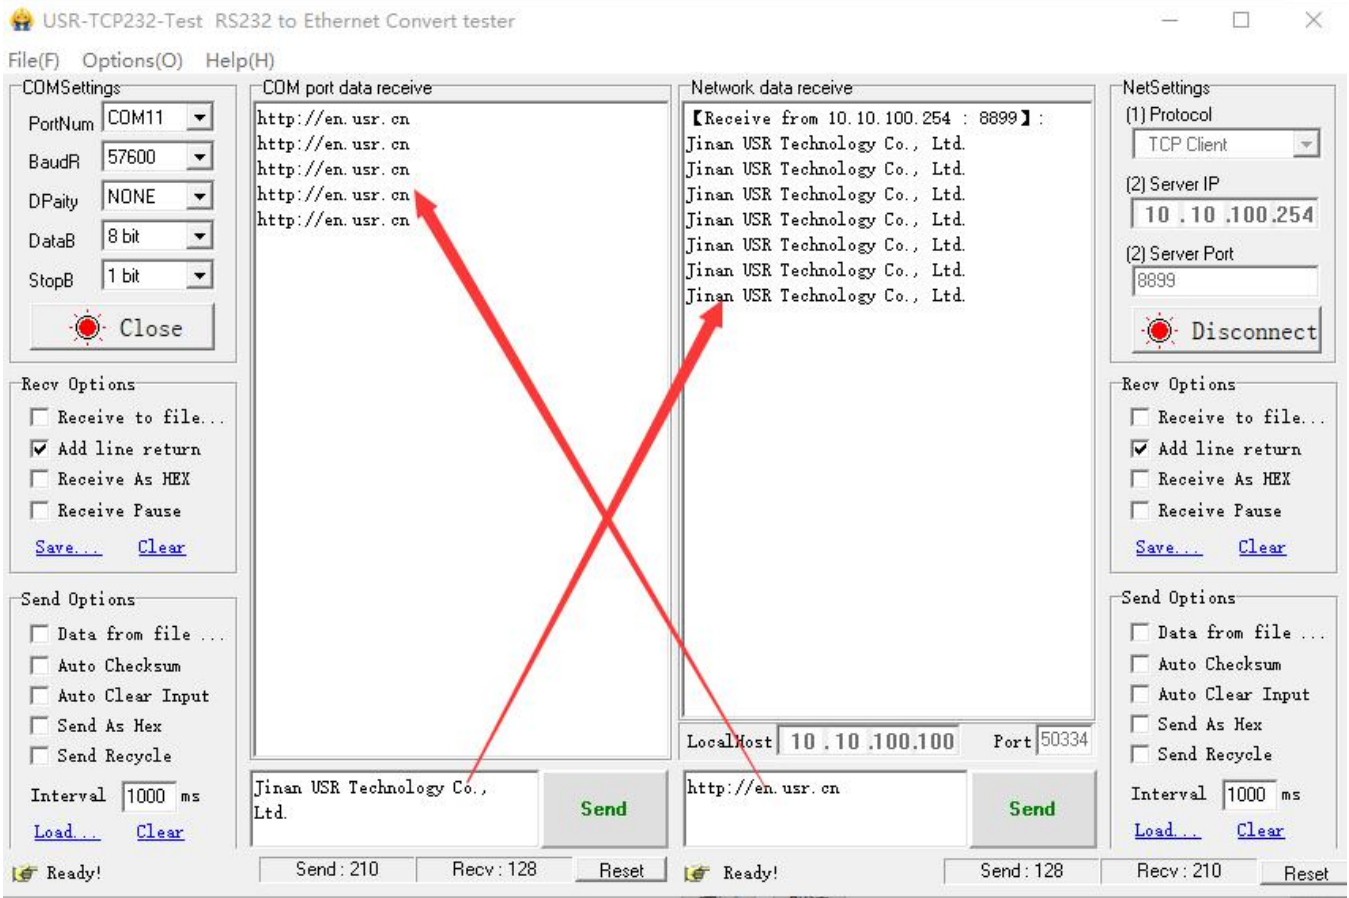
USR-TCP232-Test RS232 to Ethernet Convert tester

File(F) Options(O) Help(H)

COMSettings
PortNum COM11
BaudR 57600
DPaity NONE
DataB 8 bit
StopB 1 bit
Close

Recv Options
Receive to file...
Add line return
Receive As HEX
Receive Pause
Save... Clear

Send Options
Data from file ...
Auto Checksum
Auto Clear Input
Send As Hex
Send Recycle
Interval 1000 ms
Load... Clear

Ready!

COM port data receive
http://en.usr.cn
http://en.usr.cn
http://en.usr.cn
http://en.usr.cn
http://en.usr.cn

Jinan USR Technology Co., Ltd.
Send

Send : 210 Recv : 128 Reset

Network data receive
【Receive from 10.10.100.254 : 8899】:
Jinan USR Technology Co., Ltd.
Jinan USR Technology Co., Ltd.
Jinan USR Technology Co., Ltd.
Jinan USR Technology Co., Ltd.
Jinan USR Technology Co., Ltd.
Jinan USR Technology Co., Ltd.
Jinan USR Technology Co., Ltd.

LocalHost 10 .10 .100.100 Port 50334

http://en.usr.cn
Send

Ready!
Send : 128 Recv : 210 Reset

NetSettings
(1) Protocol
TCP Client
(2) Server IP
10 .10 .100.254
(2) Server Port
8899
Disconnect

Recv Options
Receive to file...
Add line return
Receive As HEX
Receive Pause
Save... Clear

Send Options
Data from file ...
Auto Checksum
Auto Clear Input
Send As Hex
Send Recycle
Interval 1000 ms
Load... Clear